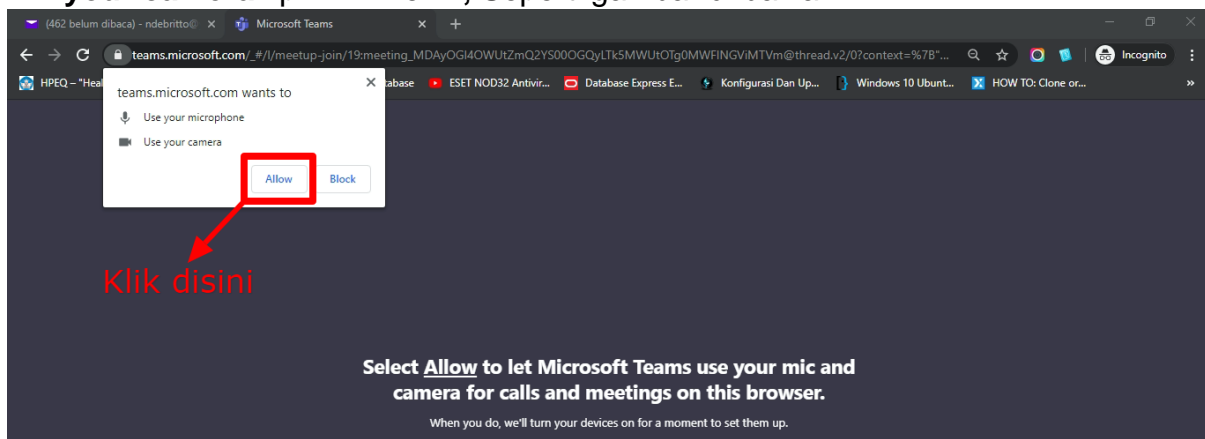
(462 belum dibaca) - ndebritto@ ×
Microsoft Teams ×
+

teams.microsoft.com/_#/l/meetup-join/19:meeting_MDAyOGI4OWUtZmQ2YS00OGQyLTk5MWUtOTg0MWFINGViMTVm@thread.v2/0?context=%7B"...

Incognito

HPEQ – "Heal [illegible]tabase
ESET NOD32 Antivir...
Database Express E...
Konfigurasi Dan Up...
Windows 10 Ubunt...
HOW TO: Clone or...

teams.microsoft.com wants to
Use your microphone
Use your camera
Allow
Block

Klik disini

Select Allow to let Microsoft Teams use your mic and camera for calls and meetings on this browser.

When you do, we'll turn your devices on for a moment to set them up.